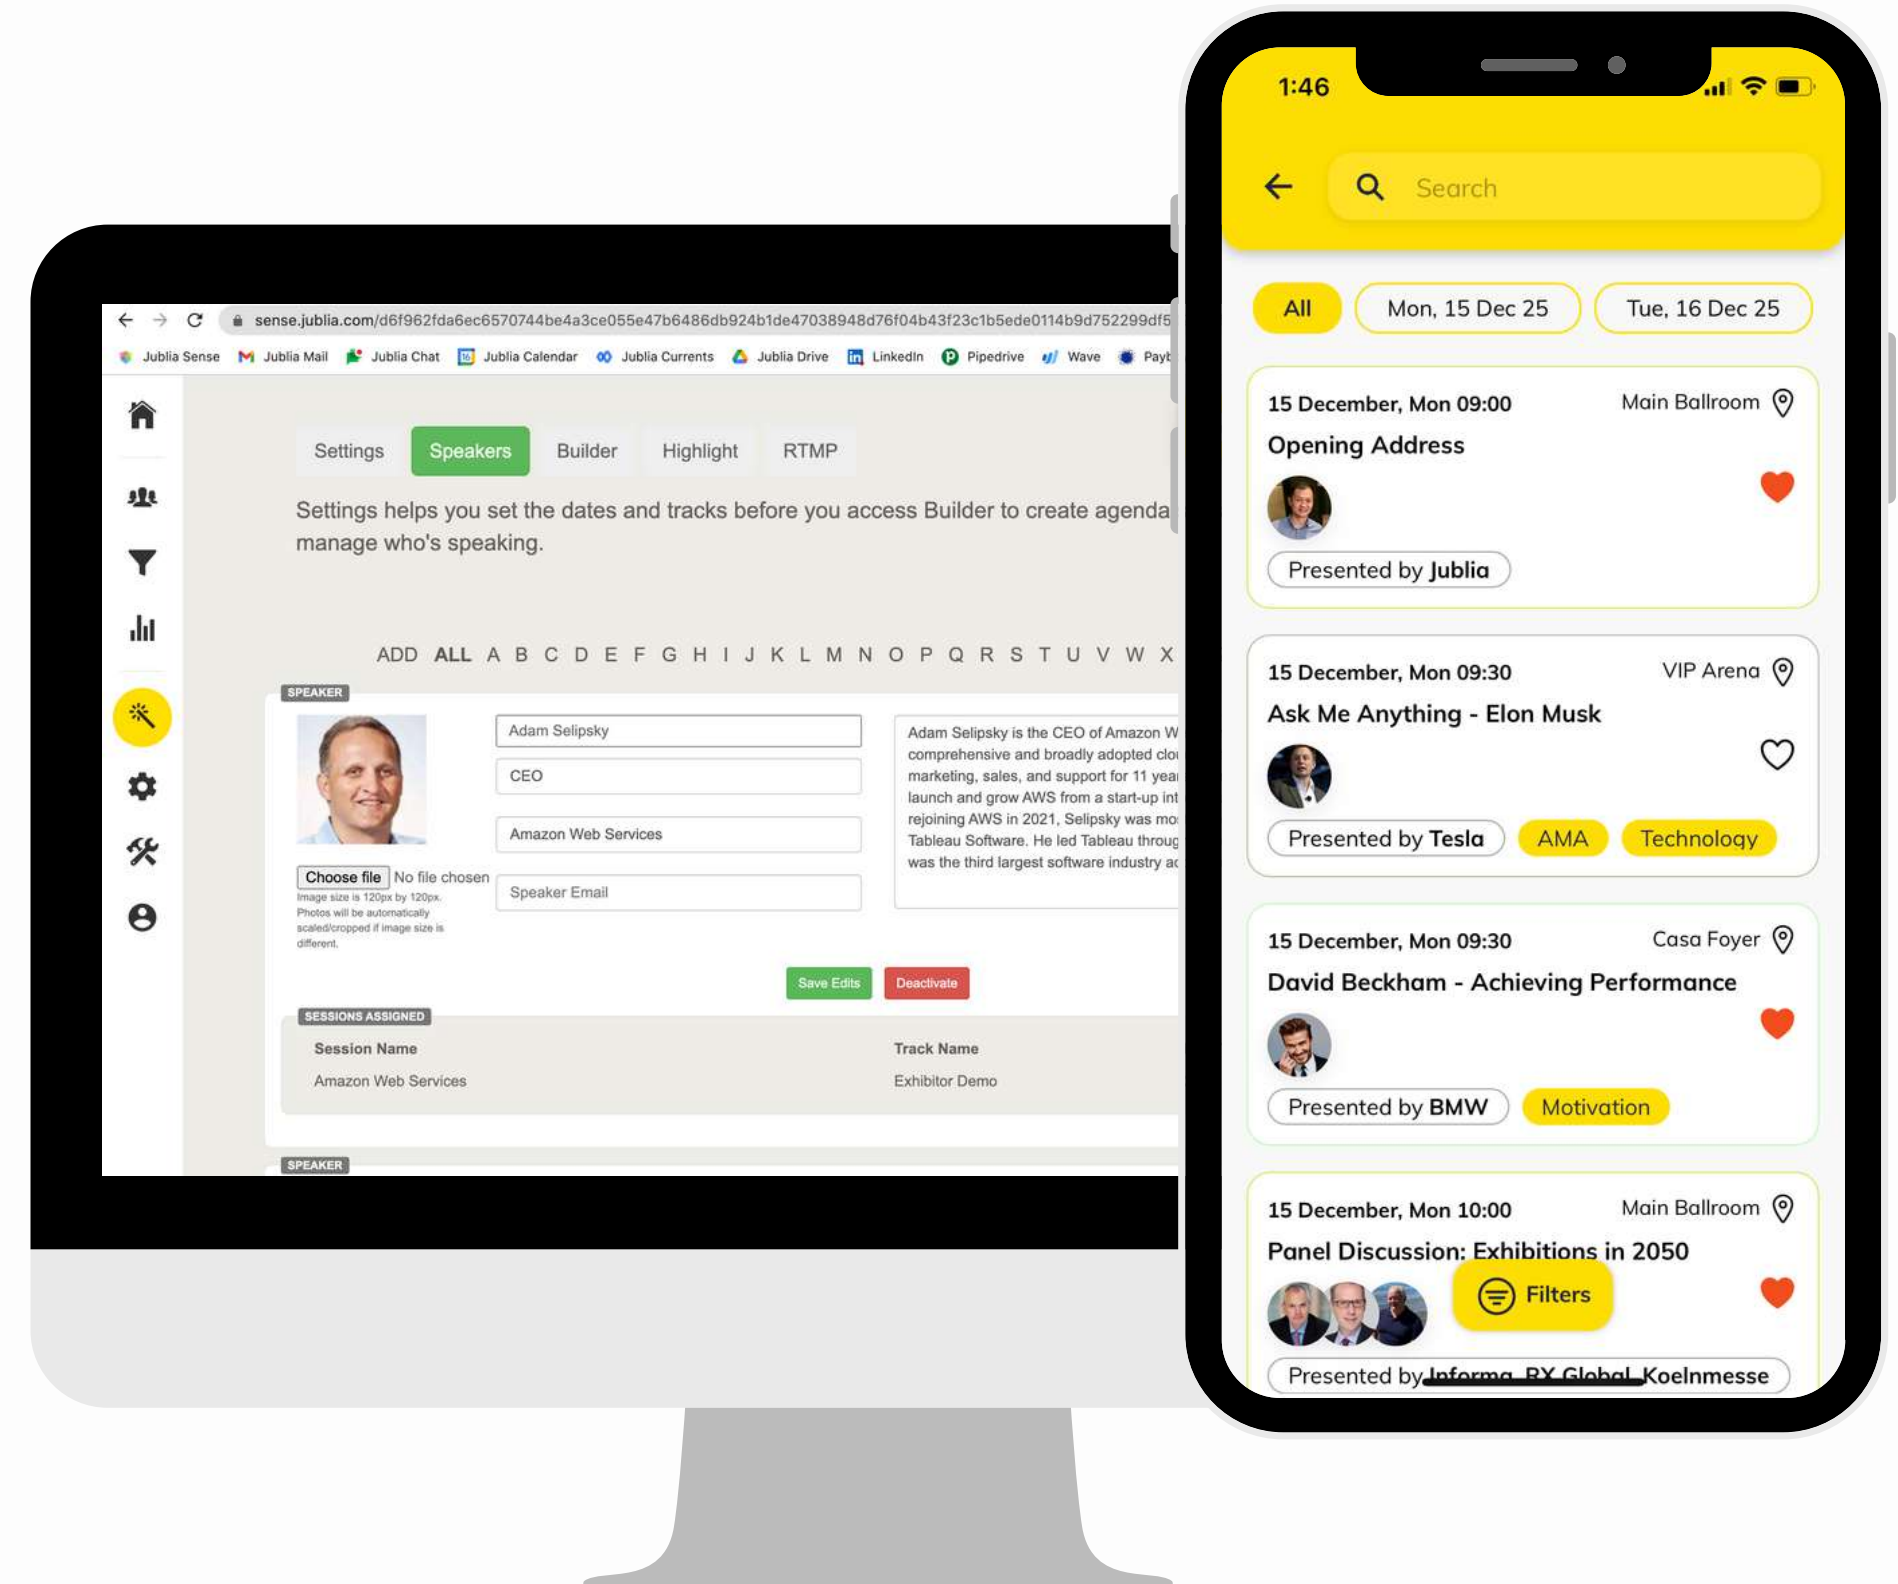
sense.jublia.com/d6f962fda6ec6570744be4a3ce055e47b6486db924b1de47038948d76f04b43f23c1b5ede0114b9d752299df5

Jublia Sense Jublia Mail Jublia Chat Jublia Calendar Jublia Currents Jublia Drive LinkedIn Pipedrive Wave Payt

Settings Speakers Builder Highlight RTMP

Settings helps you set the dates and tracks before you access Builder to create agenda manage who's speaking.

ADD ALL A B C D E F G H I J K L M N O P Q R S T U V W X

SPEAKER

Adam Selipsky

CEO

Amazon Web Services

Speaker Email

Adam Selipsky is the CEO of Amazon W comprehensive and broadly adopted clo marketing, sales, and support for 11 yea launch and grow AWS from a start-up int rejoining AWS in 2021, Selipsky was mo Tableau Software. He led Tableau throug was the third largest software industry a

Choose file No file chosen
Image size is 120px by 120px. Photos will be automatically scaled/cropped if image size is different.

Save Edits Deactivate

SESSIONS ASSIGNED

| Session Name | Track Name |
|---|---|
| Amazon Web Services | Exhibitor Demo |

SPEAKER

1:46

Search

All Mon, 15 Dec 25 Tue, 16 Dec 25

15 December, Mon 09:00 Main Ballroom
Opening Address
Presented by Jublia

15 December, Mon 09:30 VIP Arena
Ask Me Anything - Elon Musk
Presented by Tesla AMA Technology

15 December, Mon 09:30 Casa Foyer
David Beckham - Achieving Performance
Presented by BMW Motivation

15 December, Mon 10:00 Main Ballroom
Panel Discussion: Exhibitions in 2050
Filters
Presented by Informa, RX Global, Koelnmesse